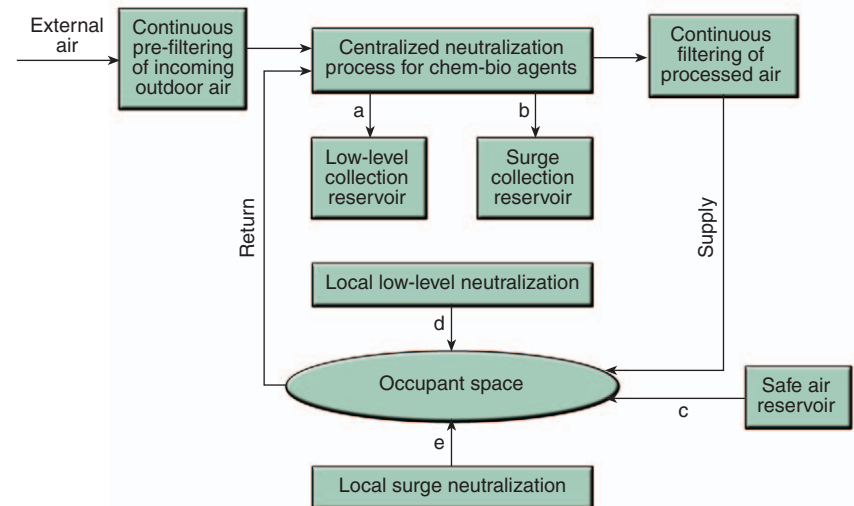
External air

Continuous pre-filtering of incoming outdoor air

Centralized neutralization process for chem-bio agents

Continuous filtering of processed air

a

b

Low-level collection reservoir

Surge collection reservoir

Return

Supply

Local low-level neutralization

d

Occupant space

Safe air reservoir

c

e

Local surge neutralization